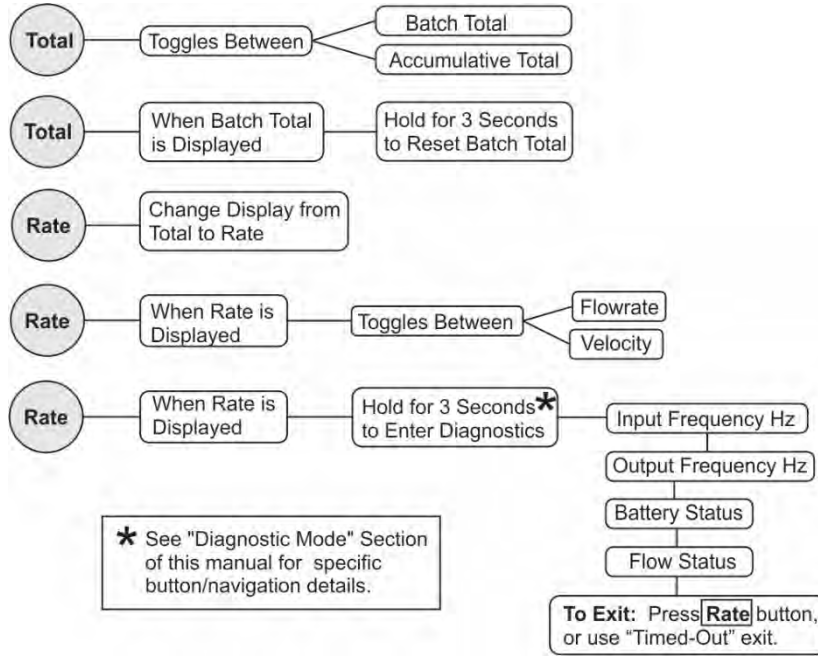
Total
Toggles Between
Batch Total
Accumulative Total

Total
When Batch Total is Displayed
Hold for 3 Seconds to Reset Batch Total

Rate
Change Display from Total to Rate

Rate
When Rate is Displayed
Toggles Between
Flowrate
Velocity

Rate
When Rate is Displayed
Hold for 3 Seconds to Enter Diagnostics *
Input Frequency Hz
Output Frequency Hz
Battery Status
Flow Status
To Exit: Press Rate button, or use "Timed-Out" exit.

* See "Diagnostic Mode" Section of this manual for specific button/navigation details.